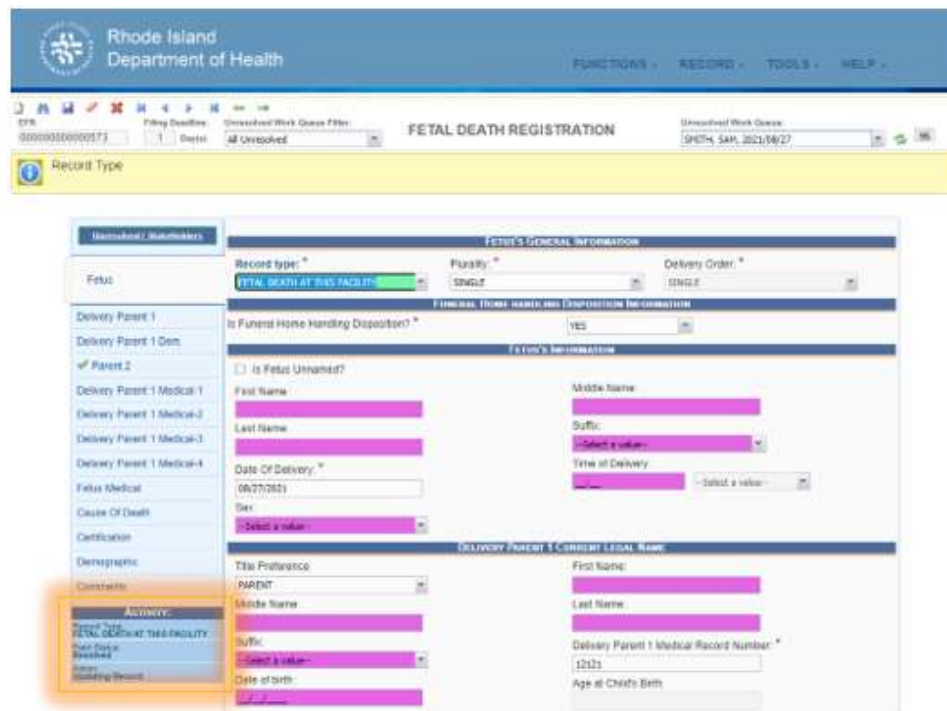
Rhode Island Department of Health

FUNCTIONS - RECORD - TOOLS - HELP -

EFN 000000000000573

Filing Deadline: 1 Day(s)

Unresolved Work Queue Filter: All Unresolved

FETAL DEATH REGISTRATION

Unresolved Work Queue: SMITH, SAM, 2021/08/27

Record Type

Unresolved Stakeholders

Fetus

Delivery Parent 1

Delivery Parent 1 Dem

✓ Parent 2

Delivery Parent 1 Medical-1

Delivery Parent 1 Medical-2

Delivery Parent 1 Medical-3

Delivery Parent 1 Medical-4

Fetus Medical

Cause Of Death

Certification

Demographic

Comments

ACTIVITY:

Record Type: FETAL DEATH AT THIS FACILITY

Fam Status: Resolved

Action: Updating Record

FETUS'S GENERAL INFORMATION

Record type: * FETAL DEATH AT THIS FACILITY

Plurality: * SINGLE

Delivery Order: * SINGLE

FUNERAL HOME HANDLING DISPOSITION INFORMATION

Is Funeral Home Handling Disposition? * YES

FETUS'S INFORMATION

Is Fetus Unnamed?

First Name

Middle Name

Last Name

Suffix: --Select a value--

Date Of Delivery: * 08/27/2021

Time of Delivery --:-- --Select a value--

Sex: --Select a value--

DELIVERY PARENT 1 CURRENT LEGAL NAME

Title Preference PARENT

First Name:

Middle Name

Last Name:

Suffix: --Select a value--

Delivery Parent 1 Medical Record Number: * 12121

Date of birth: --/--/----

Age at Child's Birth